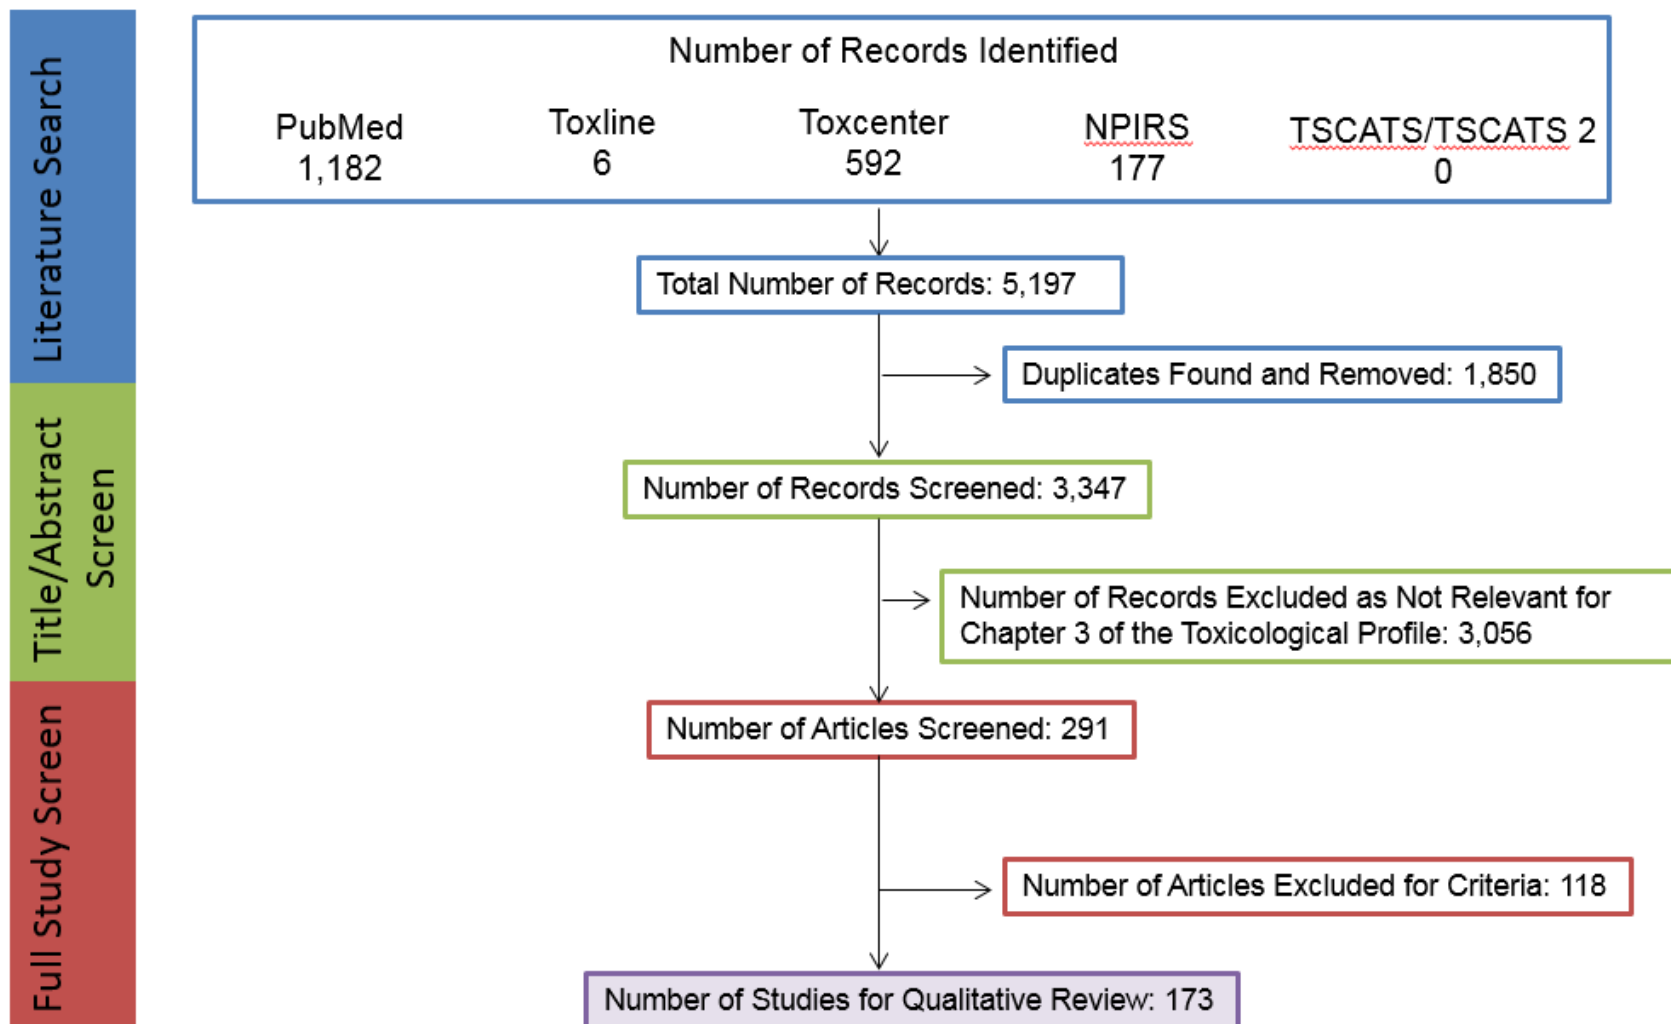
Literature Search

Title/Abstract Screen

Full Study Screen

Number of Records Identified

PubMed 1,182

Toxline 6

Toxcenter 592

NPIRS 177

TSCATS/TSCATS 2 0

Total Number of Records: 5,197

Duplicates Found and Removed: 1,850

Number of Records Screened: 3,347

Number of Records Excluded as Not Relevant for Chapter 3 of the Toxicological Profile: 3,056

Number of Articles Screened: 291

Number of Articles Excluded for Criteria: 118

Number of Studies for Qualitative Review: 173